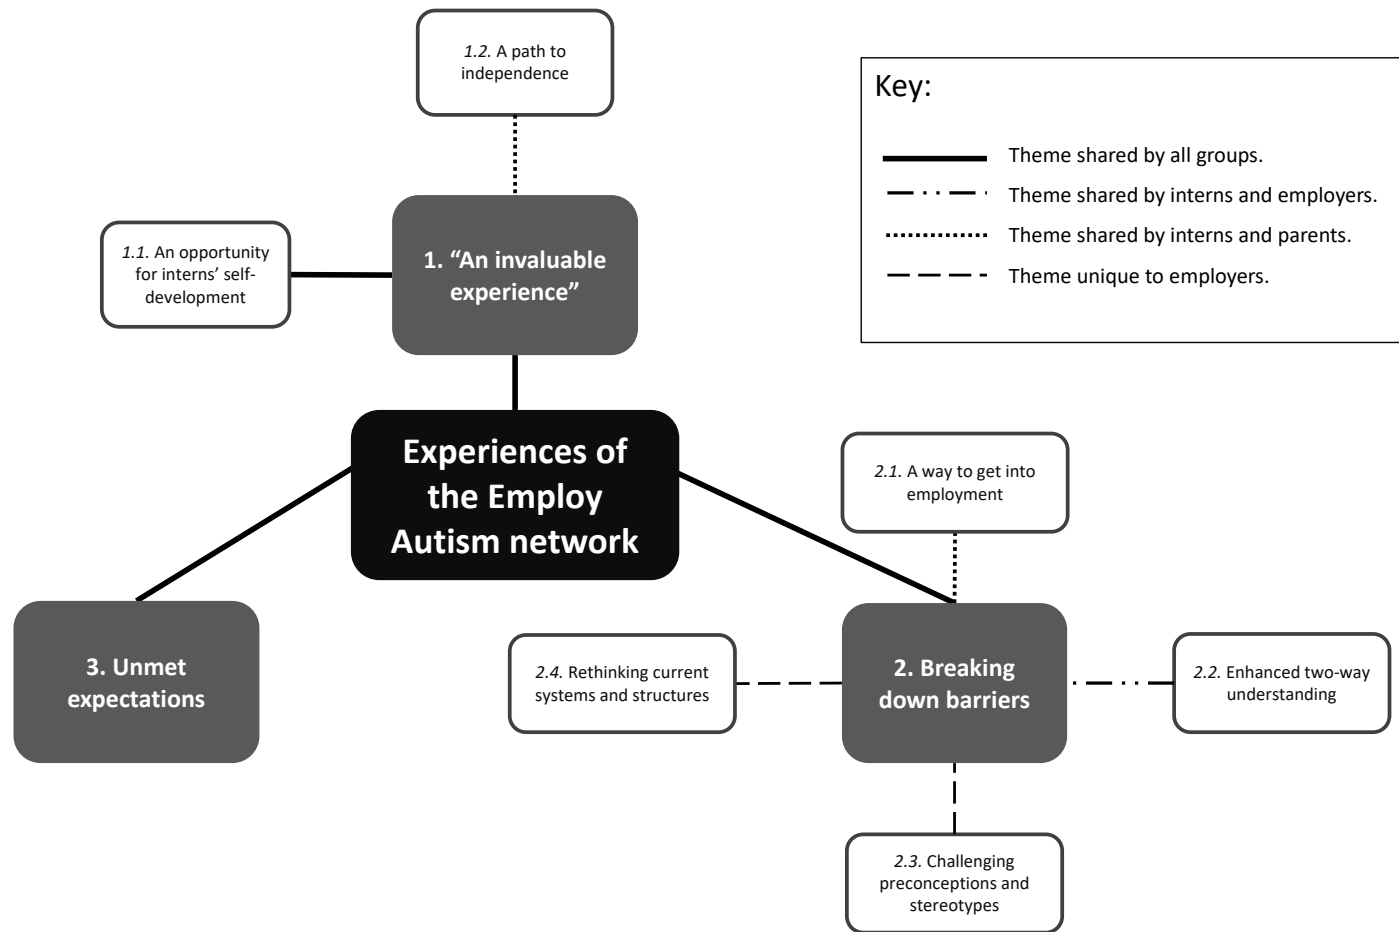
1.2. A path to independence

Key:

Theme shared by all groups.

Theme shared by interns and employers.

Theme shared by interns and parents.

Theme unique to employers.

1.1. An opportunity for interns' self-development

1. "An invaluable experience"

Experiences of the Employ Autism network

2.1. A way to get into employment

3. Unmet expectations

2.4. Rethinking current systems and structures

2. Breaking down barriers

2.2. Enhanced two-way understanding

2.3. Challenging preconceptions and stereotypes